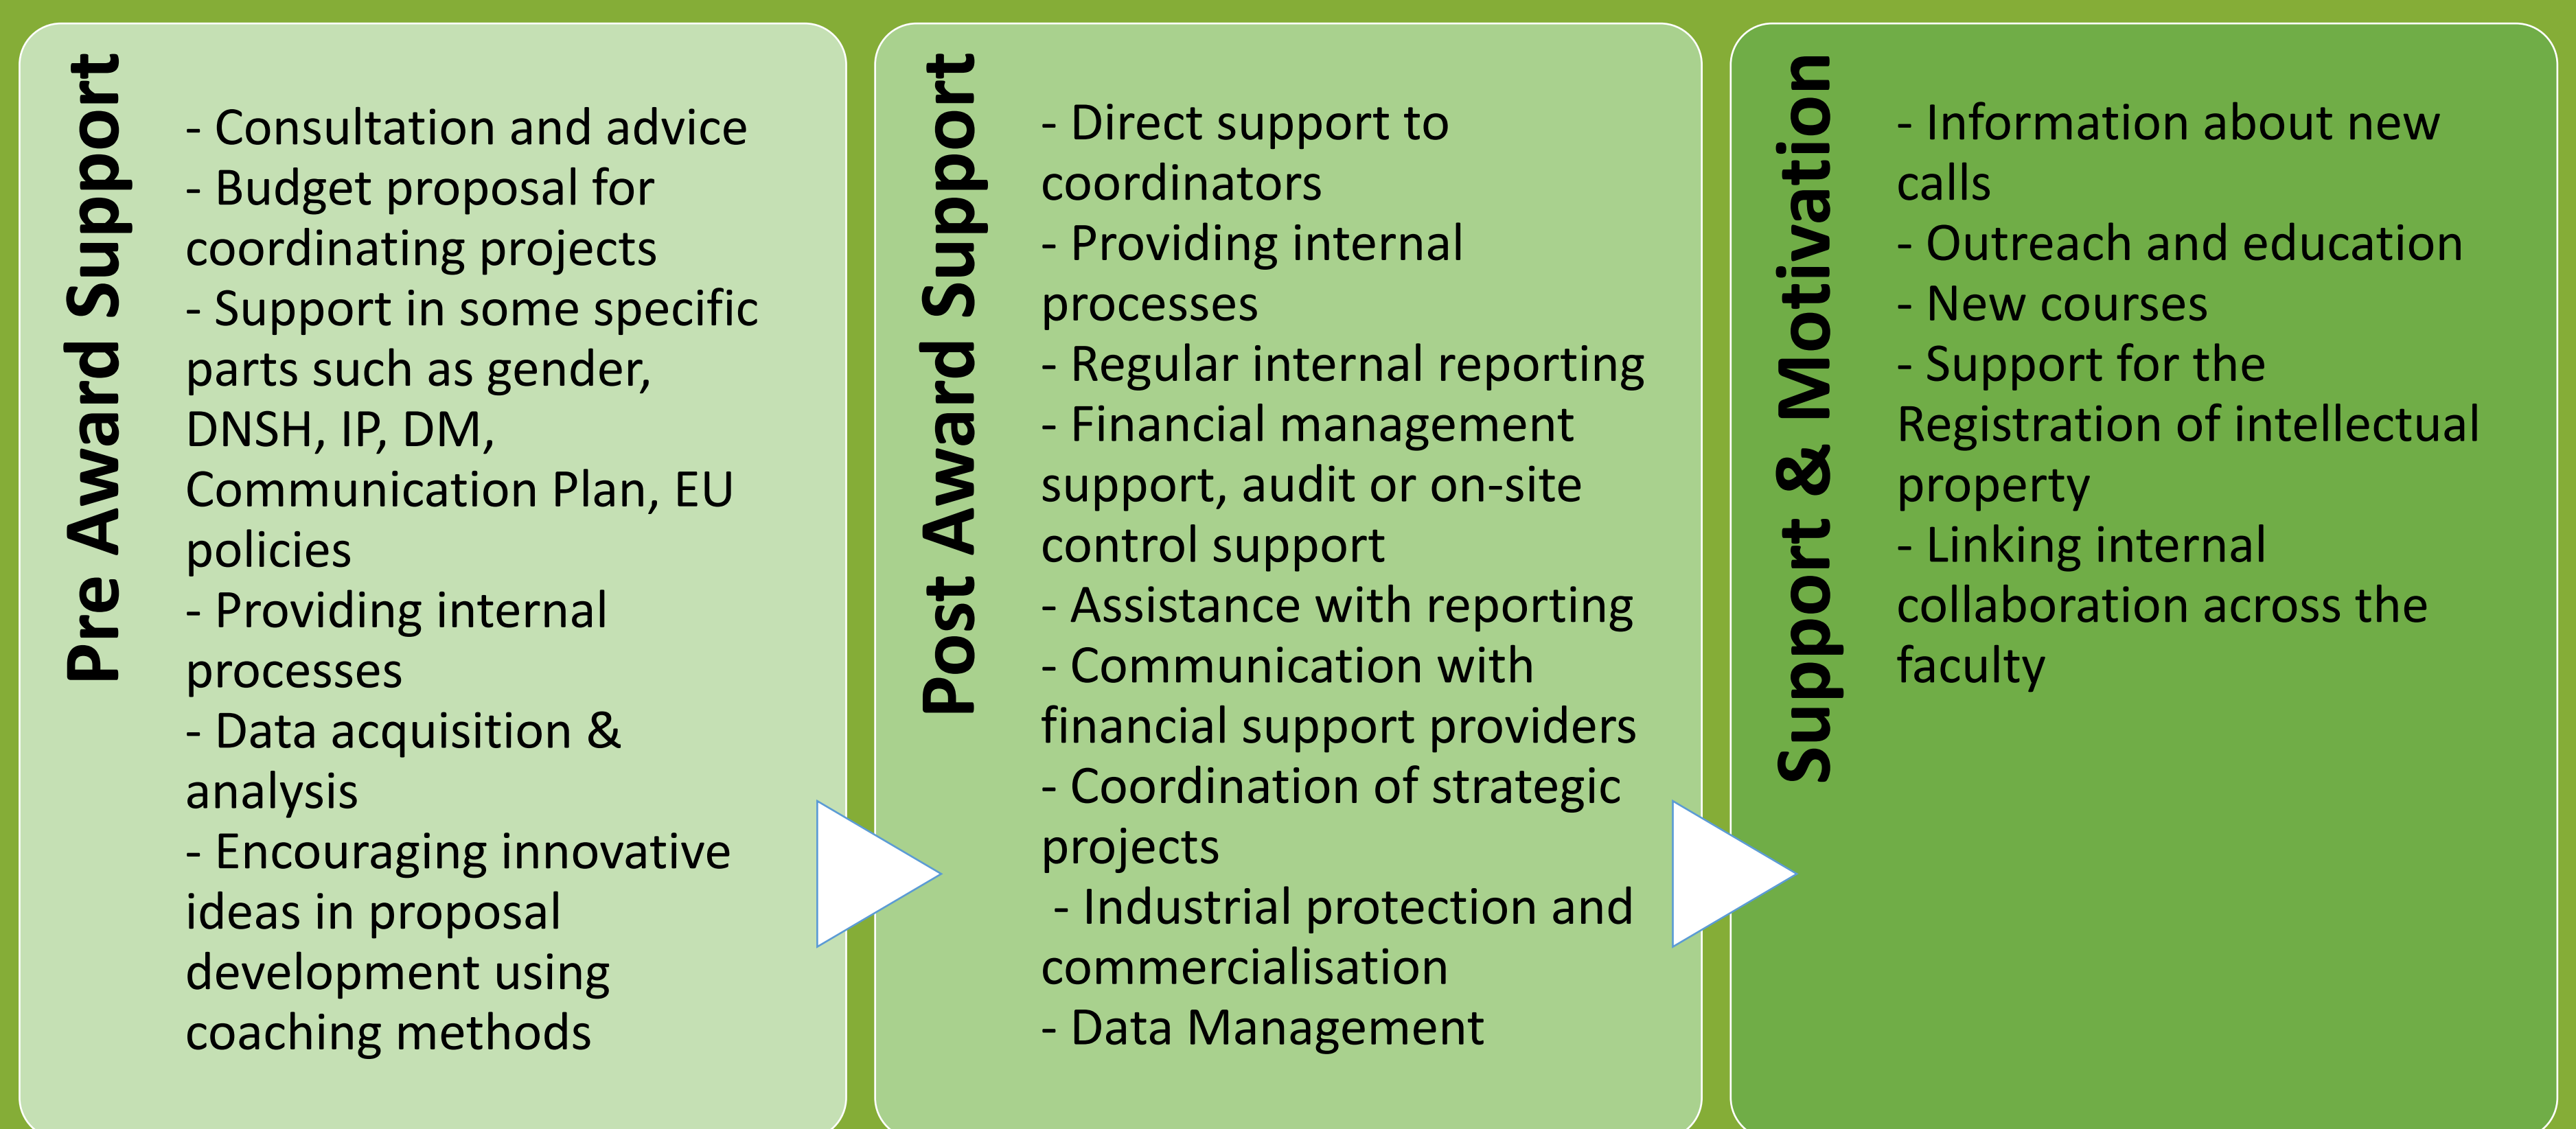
Pre Award Support

- Consultation and advice
- Budget proposal for coordinating projects
- Support in some specific parts such as gender, DNSH, IP, DM, Communication Plan, EU policies
- Providing internal processes
- Data acquisition & analysis
- Encouraging innovative ideas in proposal development using coaching methods

Post Award Support

- Direct support to coordinators
- Providing internal processes
- Regular internal reporting
- Financial management support, audit or on-site control support
- Assistance with reporting
- Communication with financial support providers
- Coordination of strategic projects
- Industrial protection and commercialisation
- Data Management

Support & Motivation

- Information about new calls
- Outreach and education
- New courses
- Support for the Registration of intellectual property
- Linking internal collaboration across the faculty